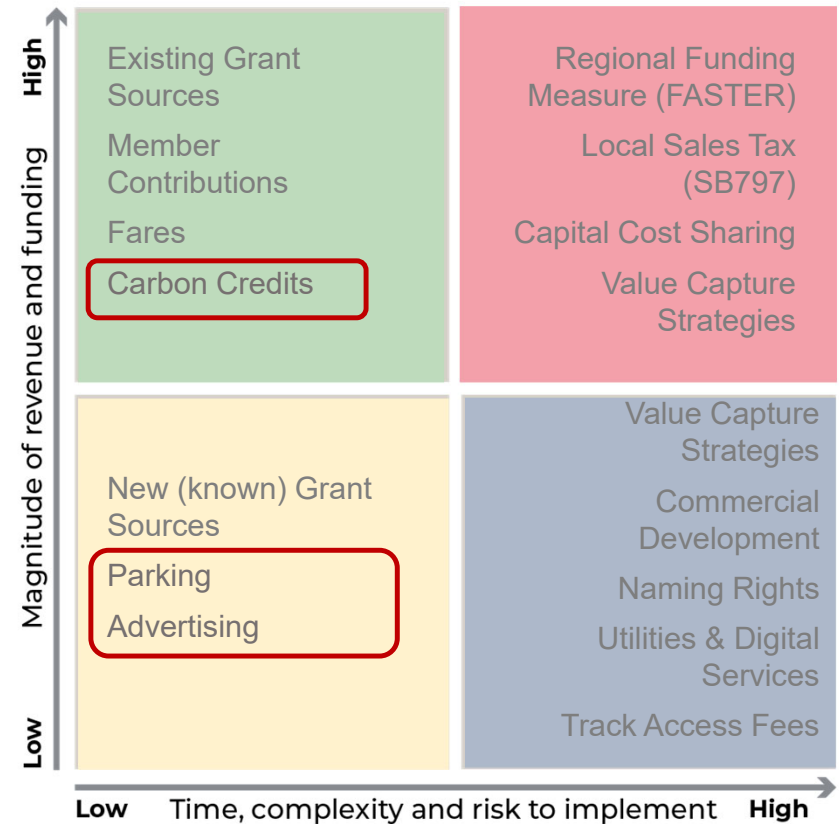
High

Magnitude of revenue and funding

Low

Existing Grant Sources

Member Contributions

Fares

Carbon Credits

Regional Funding Measure (FASTER)

Local Sales Tax (SB797)

Capital Cost Sharing

Value Capture Strategies

New (known) Grant Sources

Parking

Advertising

Value Capture Strategies

Commercial Development

Naming Rights

Utilities & Digital Services

Track Access Fees

Low Time, complexity and risk to implement High